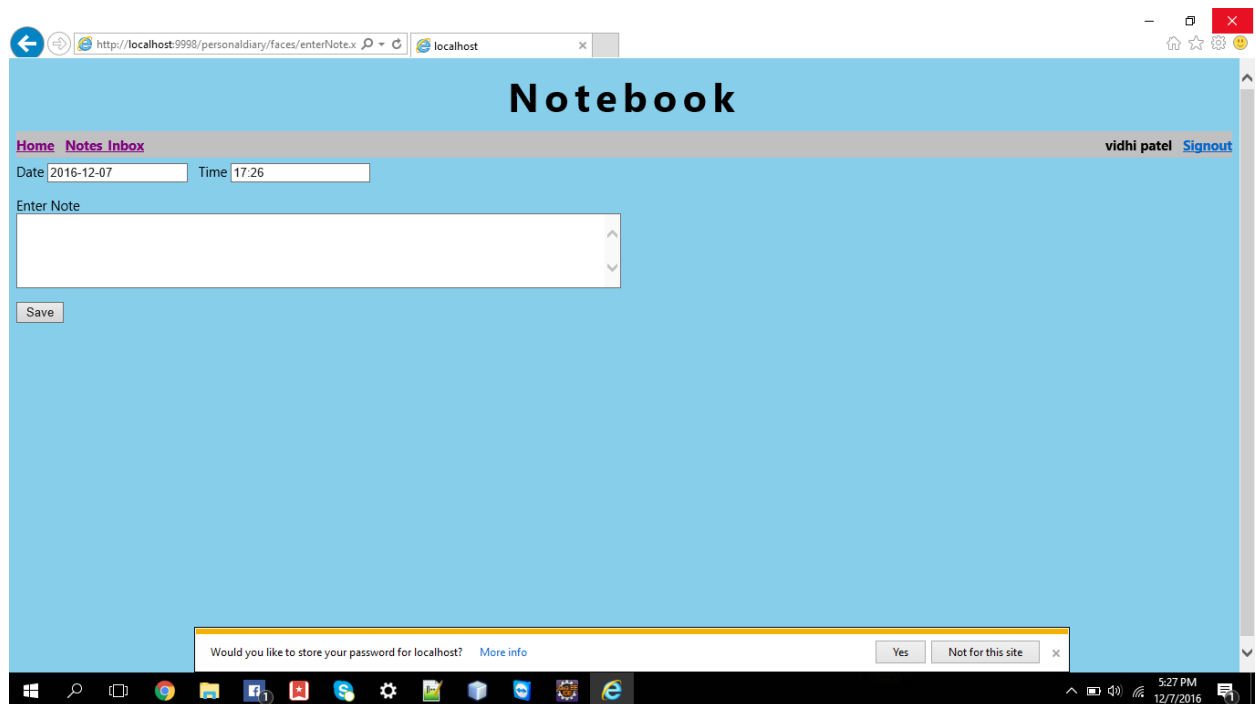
http://localhost:9998/personaldiary/faces/enterNote.x

localhost

Notebook

Home Notes Inbox

vidhi patel Signout

Date 2016-12-07 Time 17:26

Enter Note

Save

Would you like to store your password for localhost? More info

Yes Not for this site

5:27 PM
12/7/2016